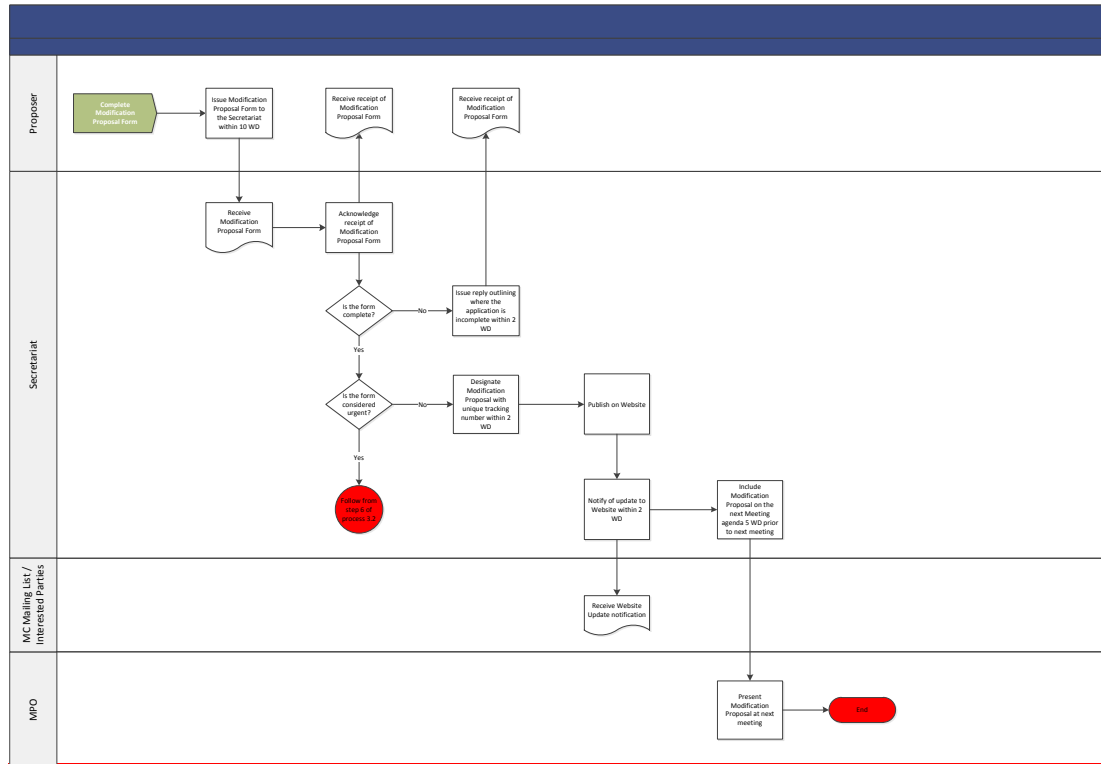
Proposer

Complete Modification Proposal Form

Issue Modification Proposal Form to the Secretariat within 10 WD

Receive receipt of Modification Proposal Form

Receive receipt of Modification Proposal Form

Secretariat

Receive Modification Proposal Form

Acknowledge receipt of Modification Proposal Form

Is the form complete?

No

Issue reply outlining where the application is incomplete within 2 WD

Yes

Is the form considered urgent?

No

Designate Modification Proposal with unique tracking number within 2 WD

Publish on Website

Yes

Follow Tran step c of process 3.2

Notify of update to Website within 2 WD

Include Modification Proposal on the next Meeting agenda 5 WD prior to next meeting

MC Mailing List / Interested Parties

Receive Website Update notification

MPO

Present Modification Proposal at next meeting

End